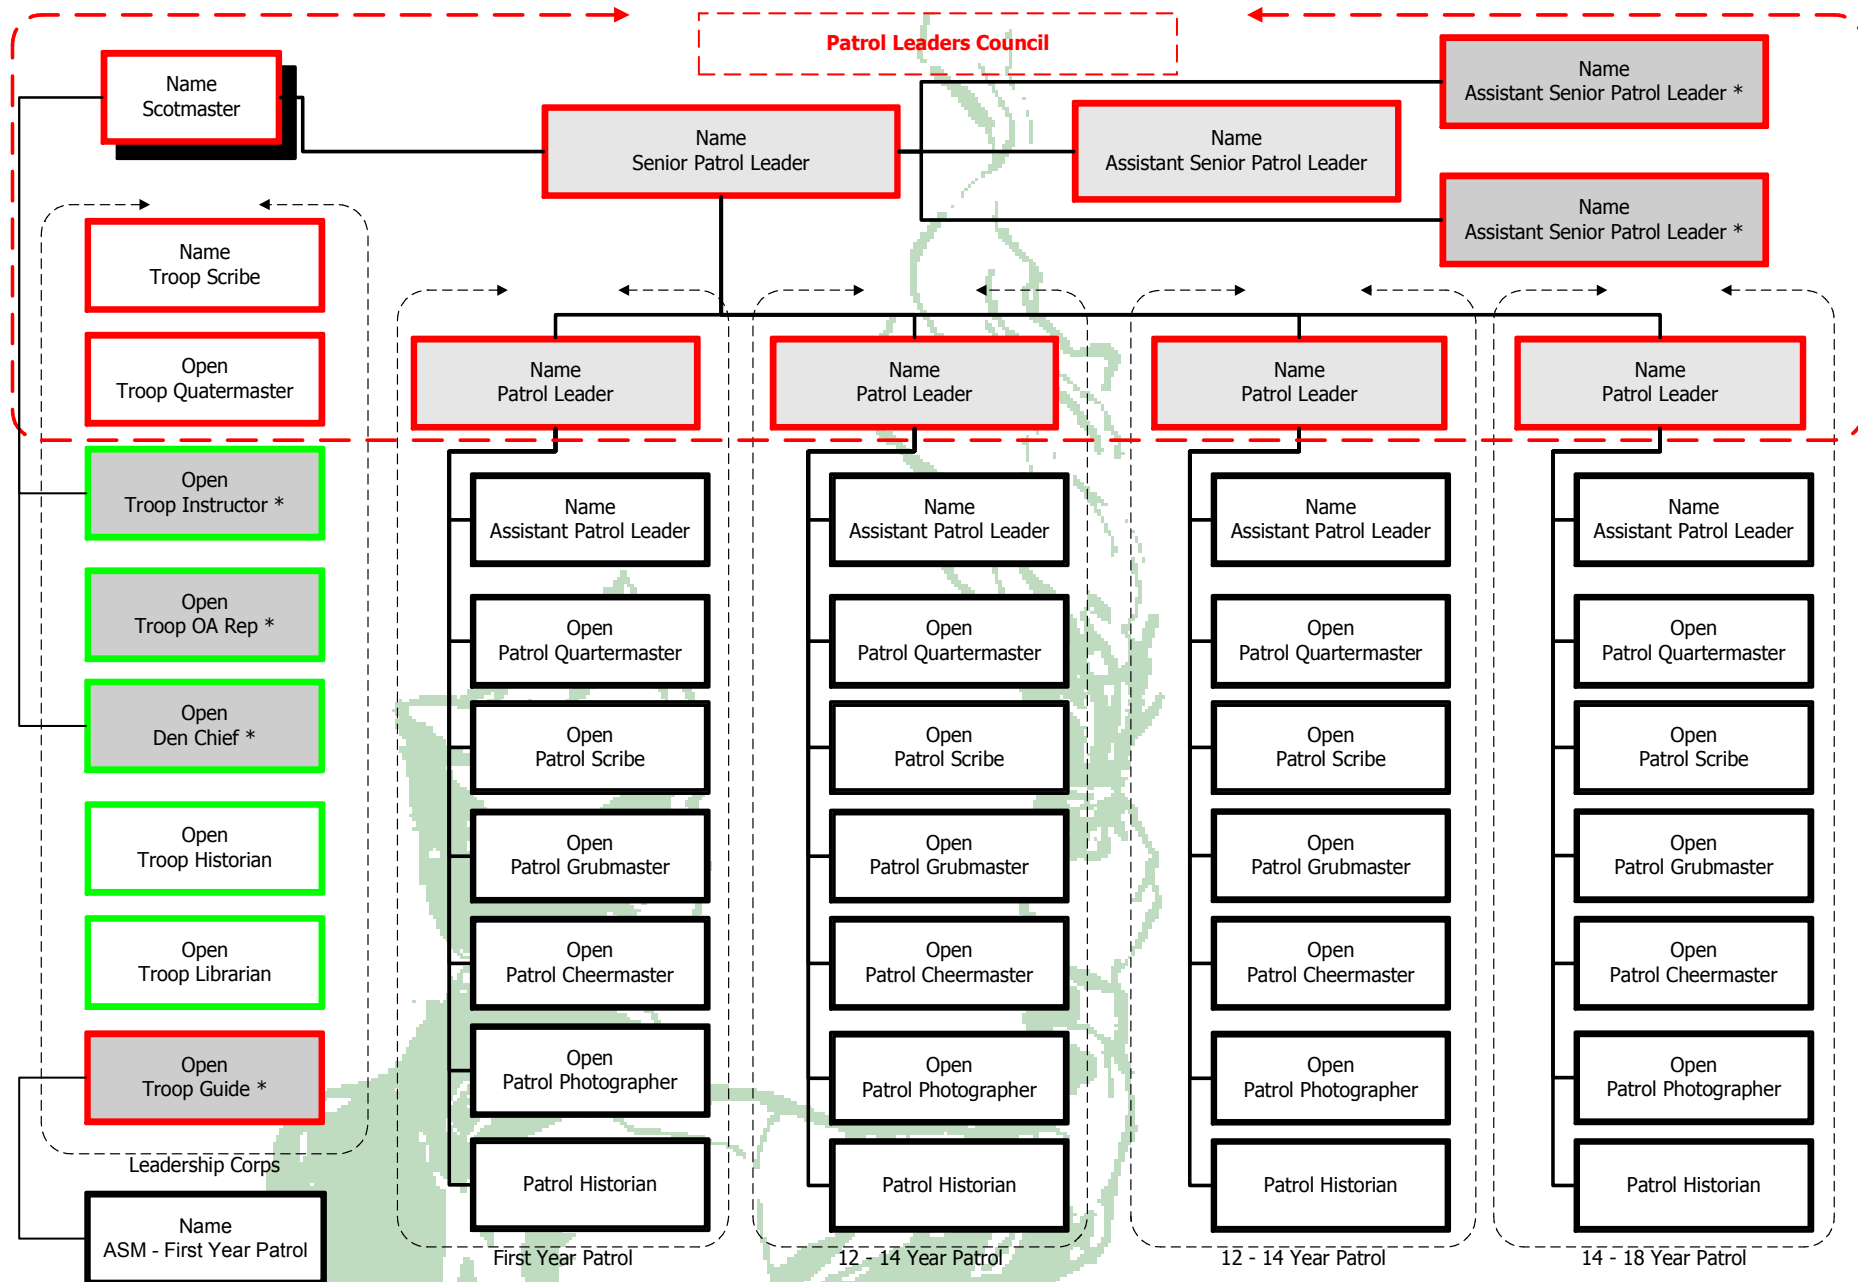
Patrol Leaders Council

Name
Scotmaster

Name
Senior Patrol Leader

Name
Assistant Senior Patrol Leader *

Name
Assistant Senior Patrol Leader

Name
Assistant Senior Patrol Leader *

Name
Troop Scribe

Open
Troop Quatermaster

Open
Troop Instructor *

Open
Troop OA Rep *

Open
Den Chief *

Open
Troop Historian

Open
Troop Librarian

Open
Troop Guide *

Leadership Corps

Name
ASM - First Year Patrol

Name
Patrol Leader

Name
Assistant Patrol Leader

Open
Patrol Quartermaster

Open
Patrol Scribe

Open
Patrol Grubmaster

Open
Patrol Cheermaster

Open
Patrol Photographer

Patrol Historian

First Year Patrol

Name
Patrol Leader

Name
Assistant Patrol Leader

Open
Patrol Quartermaster

Open
Patrol Scribe

Open
Patrol Grubmaster

Open
Patrol Cheermaster

Open
Patrol Photographer

Patrol Historian

12 - 14 Year Patrol

Name
Patrol Leader

Name
Assistant Patrol Leader

Open
Patrol Quartermaster

Open
Patrol Scribe

Open
Patrol Grubmaster

Open
Patrol Cheermaster

Open
Patrol Photographer

Patrol Historian

12 - 14 Year Patrol

Name
Patrol Leader

Name
Assistant Patrol Leader

Open
Patrol Quartermaster

Open
Patrol Scribe

Open
Patrol Grubmaster

Open
Patrol Cheermaster

Open
Patrol Photographer

Patrol Historian

14 - 18 Year Patrol